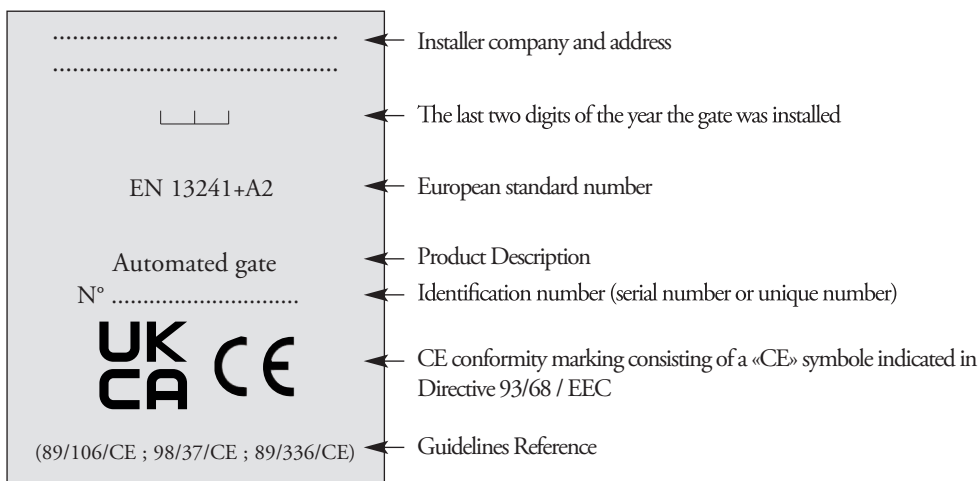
.....................................

.....................................

EN 13241+A2

Automated gate

N° ..............................

UK
CA

CE

(89/106/CE ; 98/37/CE ; 89/336/CE)

Installer company and address

The last two digits of the year the gate was installed

European standard number

Product Description

Identification number (serial number or unique number)

CE conformity marking consisting of a «CE» symbole indicated in Directive 93/68 / EEC

Guidelines Reference